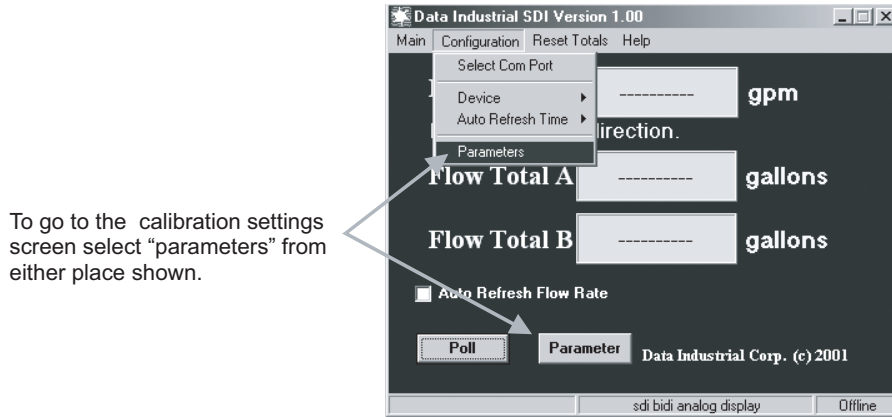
To go to the calibration settings screen select "parameters" from either place shown.

Data Industrial SDI Version 1.00

Main Configuration Reset Totals Help

Select Com Port

Device

Auto Refresh Time

Parameters

---------- gpm

irection.

Flow Total A ---------- gallons

Flow Total B ---------- gallons

Auto Refresh Flow Rate

Poll

Parameter

Data Industrial Corp. (c) 2001

sdi bidi analog display

Offline